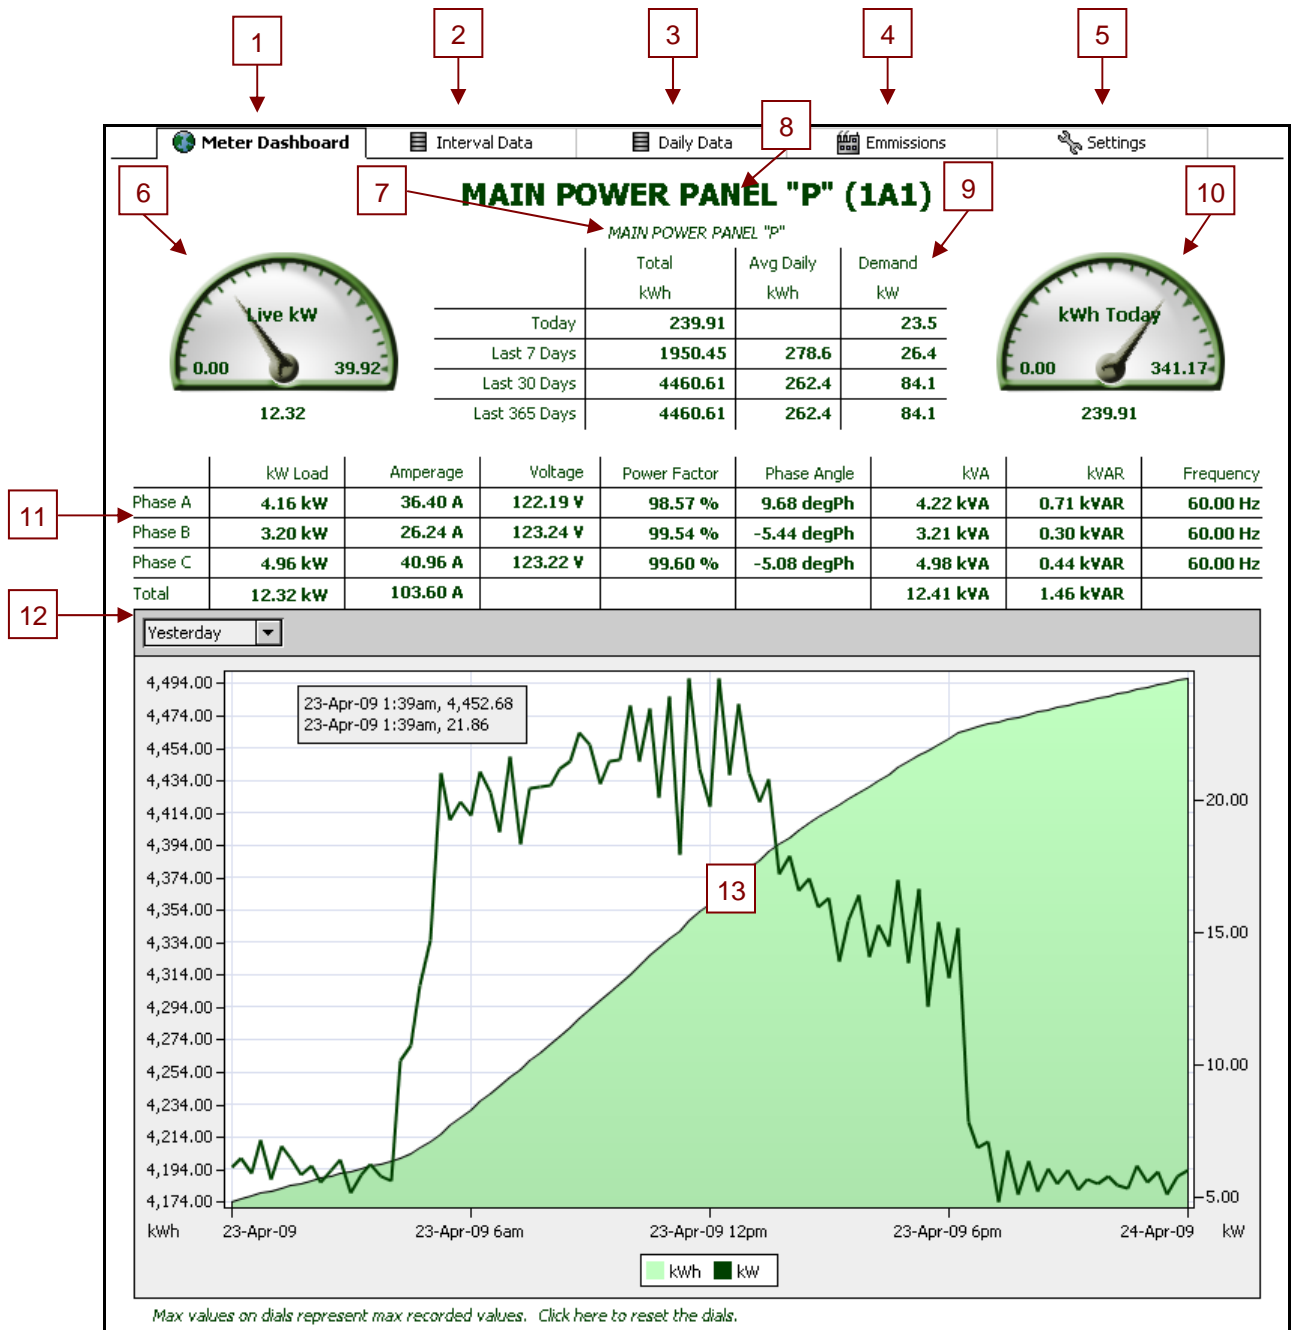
1
2
3
4
5

Meter Dashboard | Interval Data | Daily Data | Emmissions | Settings

8

6
7
MAIN POWER PANEL "P" (1A1)
9
10

MAIN POWER PANEL "P"

Live kW
0.00
39.92
12.32

| | Total kWh | Avg Daily kWh | Demand kW |
|---|---|---|---|
| Today | 239.91 | | 23.5 |
| Last 7 Days | 1950.45 | 278.6 | 26.4 |
| Last 30 Days | 4460.61 | 262.4 | 84.1 |
| Last 365 Days | 4460.61 | 262.4 | 84.1 |

kWh Today
0.00
341.17
239.91

11

| | kW Load | Amperage | Voltage | Power Factor | Phase Angle | kVA | kVAR | Frequency |
|---|---|---|---|---|---|---|---|---|
| Phase A | 4.16 kW | 36.40 A | 122.19 V | 98.57 % | 9.68 degPh | 4.22 kVA | 0.71 kVAR | 60.00 Hz |
| Phase B | 3.20 kW | 26.24 A | 123.24 V | 99.54 % | -5.44 degPh | 3.21 kVA | 0.30 kVAR | 60.00 Hz |
| Phase C | 4.96 kW | 40.96 A | 123.22 V | 99.60 % | -5.08 degPh | 4.98 kVA | 0.44 kVAR | 60.00 Hz |
| Total | 12.32 kW | 103.60 A | | | | 12.41 kVA | 1.46 kVAR | |

12
Yesterday

23-Apr-09 1:39am, 4,452.68
23-Apr-09 1:39am, 21.86

4,494.00
4,474.00
4,454.00
4,434.00
4,414.00
4,394.00
4,374.00
4,354.00
4,334.00
4,314.00
4,294.00
4,274.00
4,254.00
4,234.00
4,214.00
4,194.00
4,174.00
kWh

20.00
15.00
10.00
5.00
kW

13

23-Apr-09
23-Apr-09 6am
23-Apr-09 12pm
23-Apr-09 6pm
24-Apr-09

kWh kW

Max values on dials represent max recorded values. Click here to reset the dials.